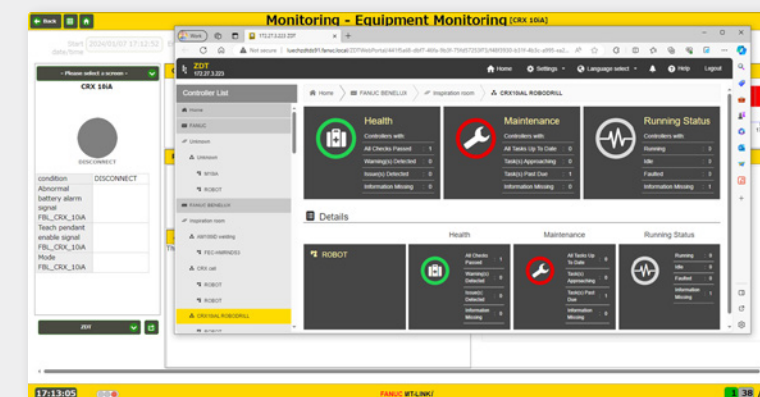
Back

Monitoring - Equipment Monitoring [CRX 10iA]

Start 2024/01/07 17:12:52
date/time

- Please select a screen -

CRX 10iA

DISCONNECT

| condition | DISCONNECT |
|---|---|
| Abnormal battery alarm signal FBL_CRX_10iA | |
| Teach pendant enable signal FBL_CRX_10iA | |
| Mode FBL_CRX_10iA | |

ZDT

Work | 172.27.3.223 ZDT

Not secure | fanuczdt.../ZDTWebPortal/...

ZDT
172.27.3.223

Home | Settings | Language select | Help | Logout

Controller List

Home
FANUC
Unknown
Unknown
NYMA
ROBOT
FANUC BENELUX
Inspiration room
AM1000 welding
FEC-AMRN0S3
CRX cell
ROBOT
ROBOT
CRX10iAL ROBODRILL

Home > FANUC BENELUX > Inspiration room > CRX10iAL ROBODRILL

Health
Controllers with
All Checks Passed 1
Warning(s) Detected 0
Issue(s) Detected 0
Information Missing 0

Maintenance
Controllers with
All Tasks Up To Date 0
Task(s) Approaching 0
Task(s) Past Due 1
Information Missing 0

Running Status
Controllers with
Running 0
Idle 0
Faulted 0
Information Missing 1

Details

Health | Maintenance | Running Status

ROBOT

All Checks Passed 1
Warning(s) Detected 0
Issue(s) Detected 0
Information Missing 0

All Tasks Up To Date 0
Task(s) Approaching 0
Task(s) Past Due 1
Information Missing 0

Running 0
Idle 0
Faulted 0
Information Missing 1

17:13:05

FANUC iHMI

1 38